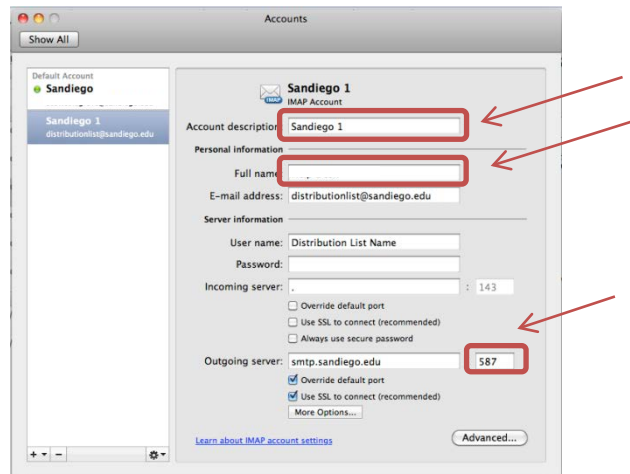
Accounts

Show All

Default Account
Sandiego

Sandiego 1
distributionlist@sandiego.edu

Sandiego 1
IMAP Account

IMAP

Account description: Sandiego 1

Personal information

Full name: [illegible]

E-mail address: distributionlist@sandiego.edu

Server information

User name: Distribution List Name

Password:

Incoming server: . : 143

Override default port

Use SSL to connect (recommended)

Always use secure password

Outgoing server: smtp.sandiego.edu : 587

Override default port

Use SSL to connect (recommended)

More Options...

Learn about IMAP account settings

Advanced...

+ -